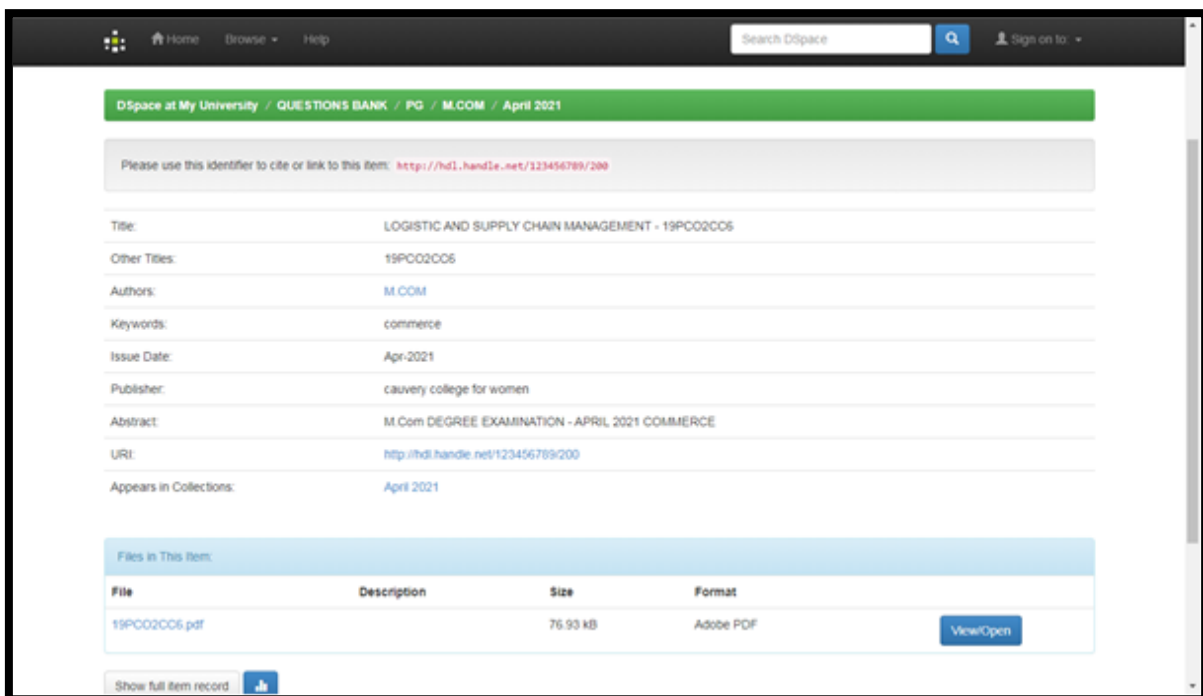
Home Browse Help

Search DSpace

Sign on to:

DSpace at My University / QUESTIONS BANK / PG / M.COM / April 2021

Please use this identifier to cite or link to this item: http://hdl.handle.net/123456789/200

| | |
|---|---|
| Title: | LOGISTIC AND SUPPLY CHAIN MANAGEMENT - 19PCO2CC6 |
| Other Titles: | 19PCO2CC6 |
| Authors: | M.COM |
| Keywords: | commerce |
| Issue Date: | Apr-2021 |
| Publisher: | cauvery college for women |
| Abstract: | M.Com DEGREE EXAMINATION - APRIL 2021 COMMERCE |
| URI: | http://hdl.handle.net/123456789/200 |
| Appears in Collections: | April 2021 |

Files in This Item:

| File | Description | Size | Format | |
|---|---|---|---|---|
| 19PCO2CC6.pdf | | 76.93 kB | Adobe PDF | View/Open |

Show full item record